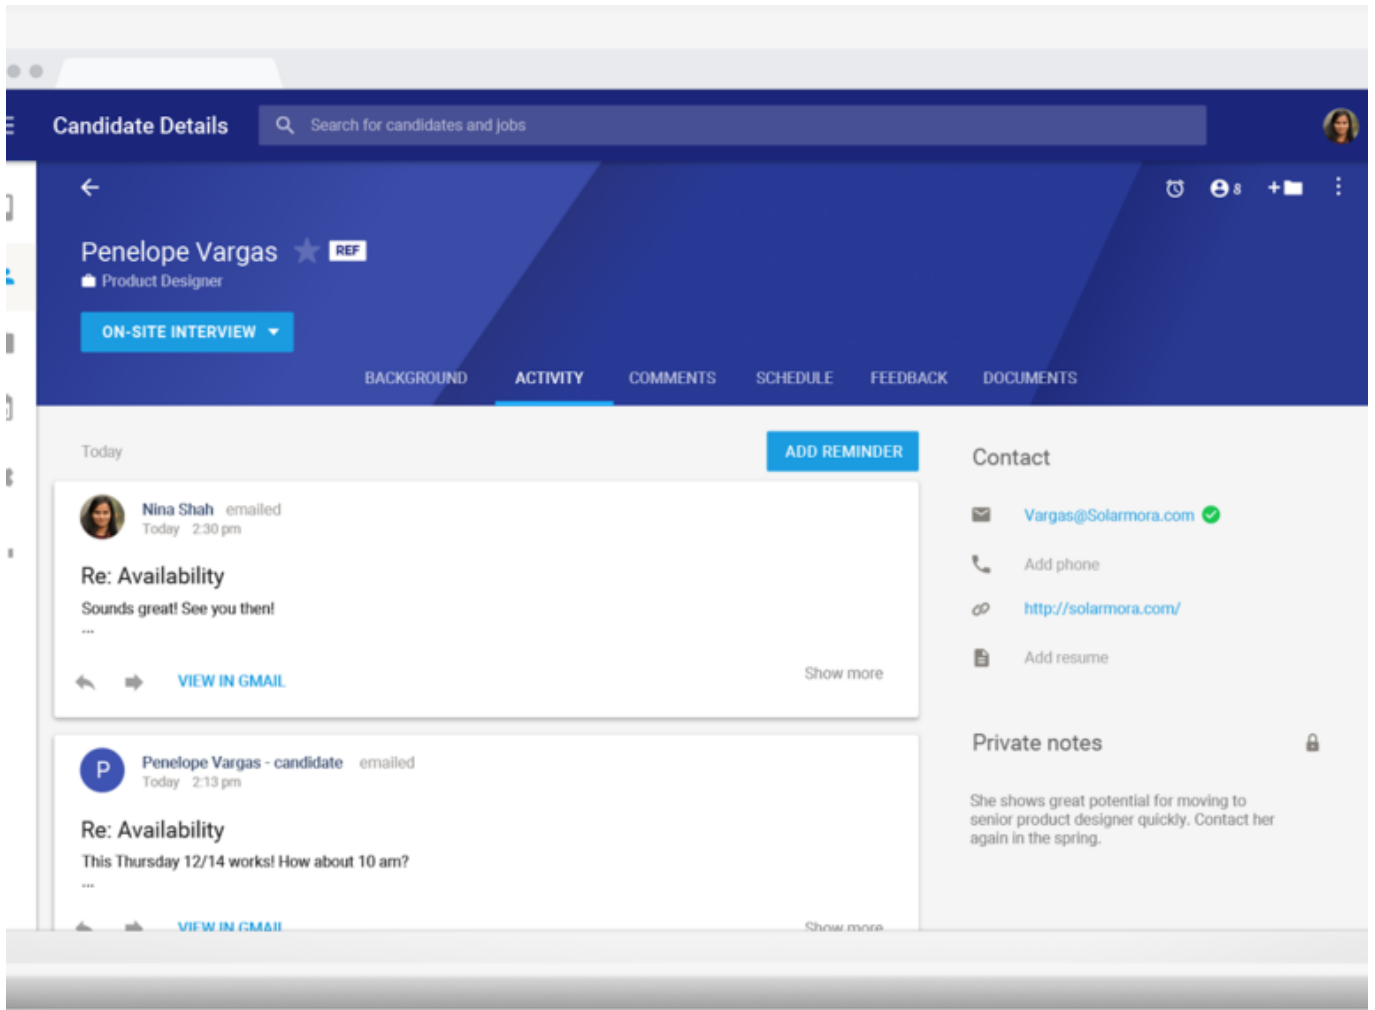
Candidate Details

Search for candidates and jobs

8

Penelope Vargas REF
Product Designer

ON-SITE INTERVIEW

BACKGROUND ACTIVITY COMMENTS SCHEDULE FEEDBACK DOCUMENTS

Today

ADD REMINDER

Nina Shah emailed
Today 2:30 pm

Re: Availability

Sounds great! See you then!
...

VIEW IN GMAIL

Show more

P Penelope Vargas - candidate emailed
Today 2:13 pm

Re: Availability

This Thursday 12/14 works! How about 10 am?
...

VIEW IN GMAIL

Show more

Contact

Vargas@Solarmora.com

Add phone

http://solarmora.com/

Add resume

Private notes

She shows great potential for moving to senior product designer quickly. Contact her again in the spring.